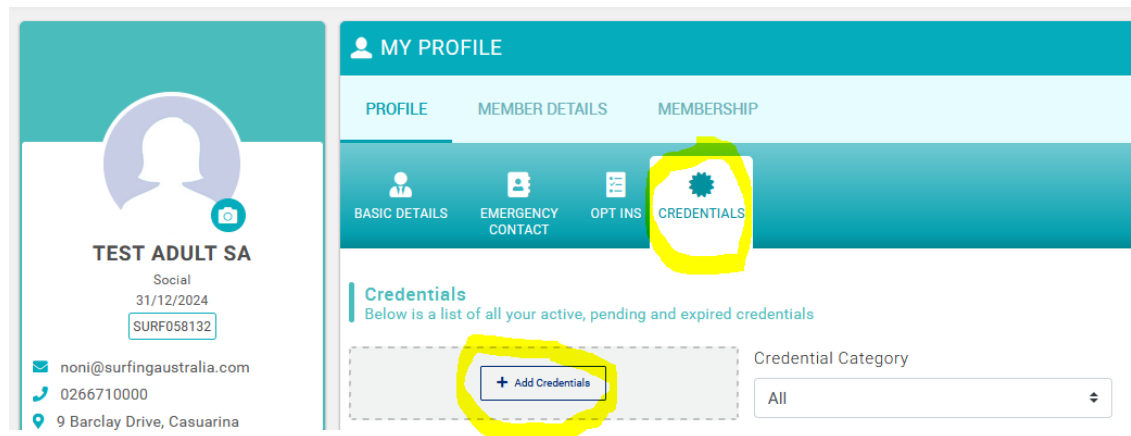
TEST ADULT SA
Social
31/12/2024
SURF058132

noni@surfingaustralia.com
0266710000
9 Barclay Drive, Casuarina

MY PROFILE

PROFILE
MEMBER DETAILS
MEMBERSHIP

BASIC DETAILS
EMERGENCY CONTACT
OPT INS
CREDENTIALS

Credentials
Below is a list of all your active, pending and expired credentials

+ Add Credentials

Credential Category
All